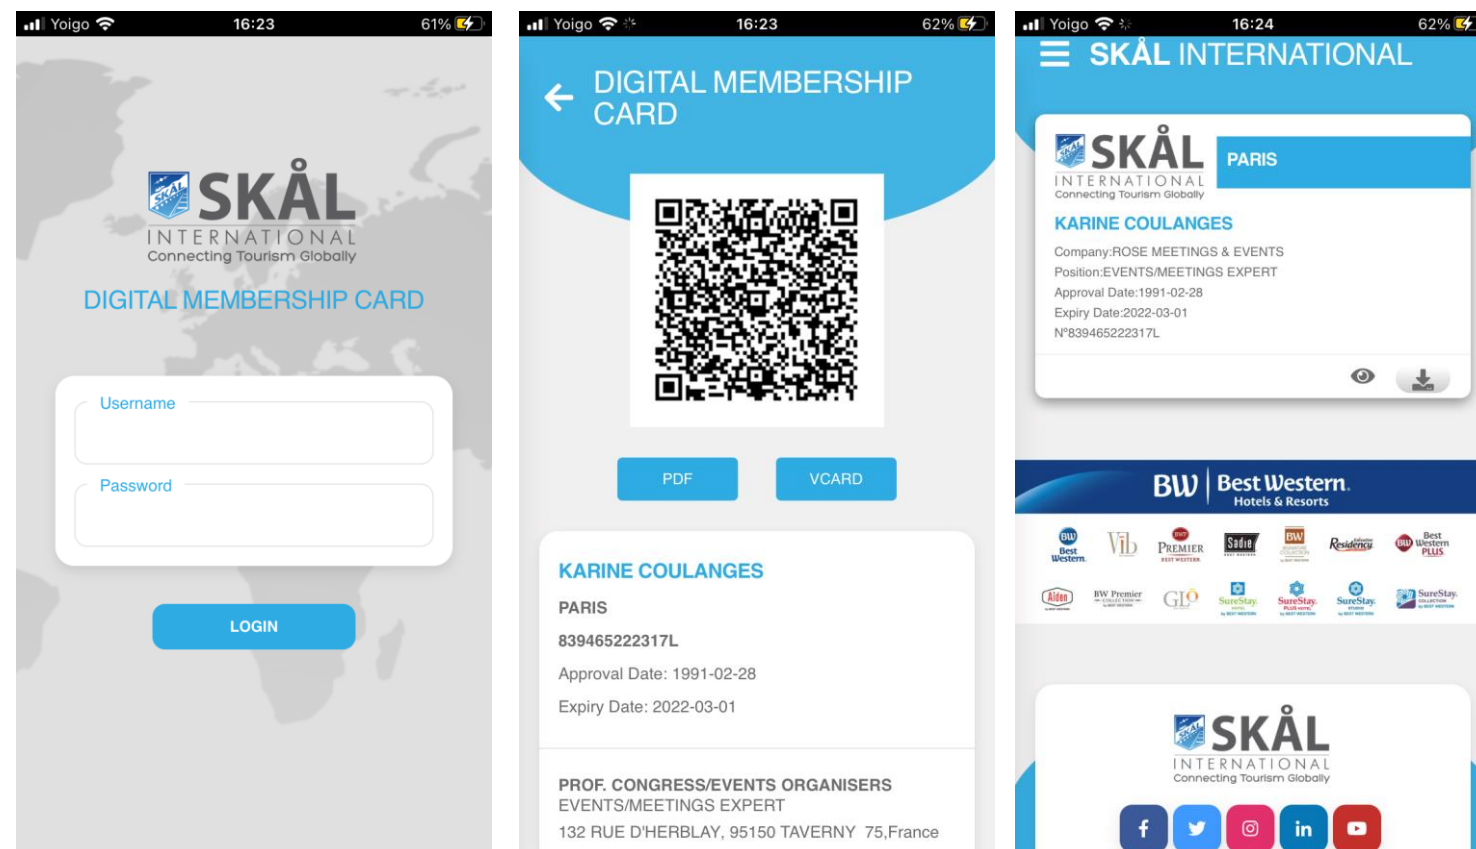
Yoigo 16:23 61%

SKÅL INTERNATIONAL
Connecting Tourism Globally

DIGITAL MEMBERSHIP CARD

Username

Password

LOGIN

Yoigo 16:23 62%

DIGITAL MEMBERSHIP CARD

PDF

VCARD

KARINE COULANGES

PARIS

839465222317L

Approval Date: 1991-02-28

Expiry Date: 2022-03-01

PROF. CONGRESS/EVENTS ORGANISERS
EVENTS/MEETINGS EXPERT
132 RUE D'HERBLAY, 95150 TAVERNY 75,France

Yoigo 16:24 62%

SKÅL INTERNATIONAL

SKÅL INTERNATIONAL
Connecting Tourism Globally

PARIS

KARINE COULANGES

Company:ROSE MEETINGS & EVENTS
Position:EVENTS/MEETINGS EXPERT
Approval Date:1991-02-28
Expiry Date:2022-03-01
N°839465222317L

BW Best Western Hotels & Resorts

BW Best Western
Vib
Premier
Sadie
BW
Residence
Best Western PLUS
Aiden
BW Premier
GLō
SureStay
SureStay
SureStay
SureStay

SKÅL INTERNATIONAL
Connecting Tourism Globally